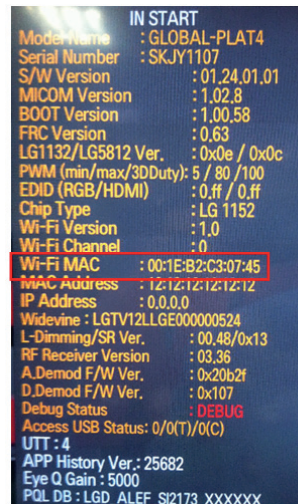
IN START
Model Name : GLOBAL-PLAT4
Serial Number : SKJY1107
S/W Version : 01.24.01.01
MICOM Version : 1.02.8
BOOT Version : 1.00.58
FRC Version : 0.63
LG1132/LG5812 Ver. : 0x0e / 0x0c
PWM (min/max/3DDuty): 5 / 80 /100
EDID (RGB/HDMI) : 0.ff / 0.ff
Chip Type : LG 1152
Wi-Fi Version : 1.0
Wi-Fi Channel : 0
Wi-Fi MAC : 00:1E:B2:C3:07:45
MAC Address : 12:12:12:12:12:12
IP Address : 0.0.0.0
Widevine : LGTV12LLGE000000524
L-Dimming/SR Ver. : 00.48/0x13
RF Receiver Version : 03.36
A.Demod F/W Ver. : 0x20b2f
D.Demod F/W Ver. : 0x107
Debug Status : DEBUG
Access USB Status: 0/0(T)/0(C)
UTT : 4
APP History Ver.: 25682
Eye Q Gain : 5000
PQL DB : LGD_ALEF_SI2173_XXXXXX